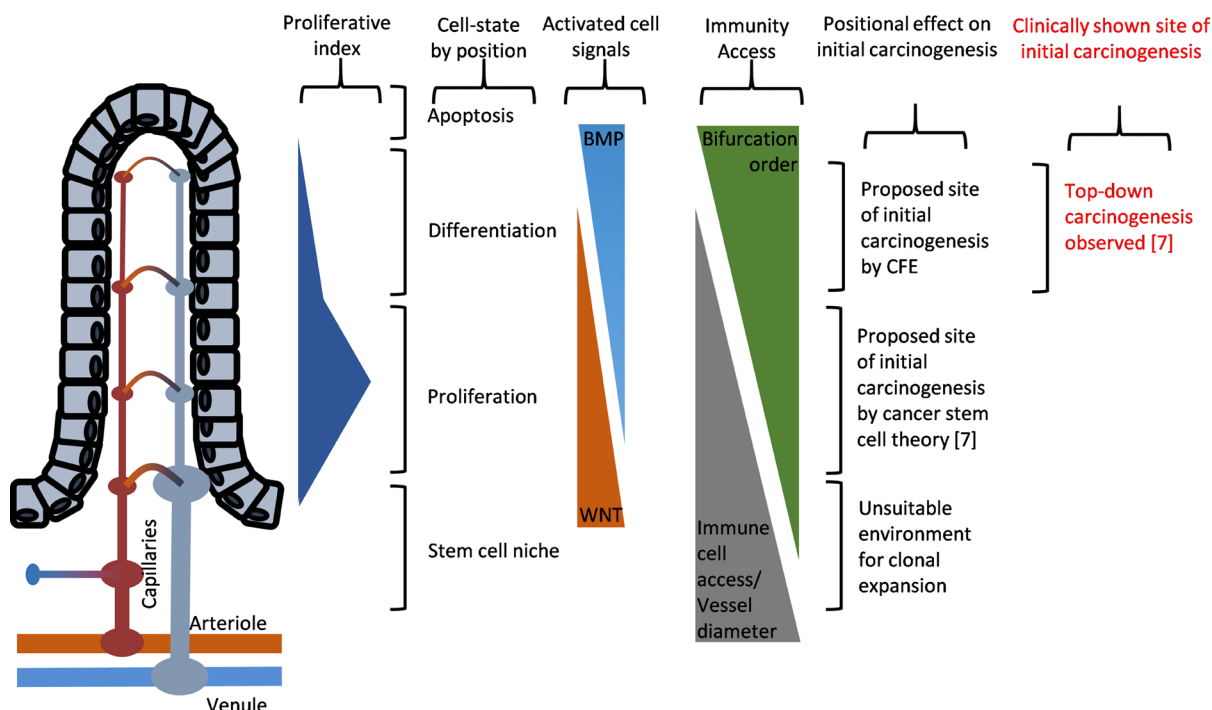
Proliferative index

Cell-state by position

Activated cell signals

Immunity Access

Positional effect on initial carcinogenesis

Clinically shown site of initial carcinogenesis

Apoptosis

BMP

Bifurcation order

Proposed site of initial carcinogenesis by CFE

Top-down carcinogenesis observed [7]

Differentiation

Proliferation

Proposed site of initial carcinogenesis by cancer stem cell theory [7]

WNT

Stem cell niche

Immune cell access/ Vessel diameter

Unsuitable environment for clonal expansion

Capillaries

Arteriole

Venule